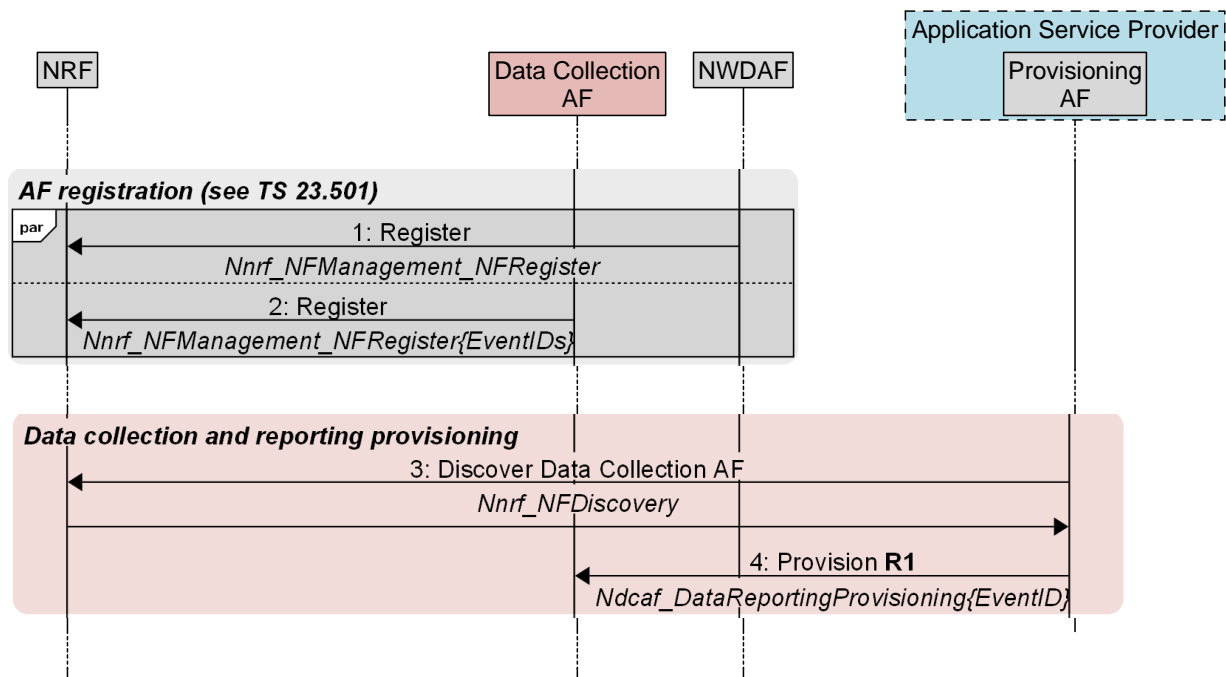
Application Service Provider

NRF

Data Collection AF

NWDAF

Provisioning AF

AF registration (see TS 23.501)

par

1: Register

Nnrf_NFManagement_NFRegister

2: Register

Nnrf_NFManagement_NFRegister{EventIDs}

Data collection and reporting provisioning

3: Discover Data Collection AF

Nnrf_NFDiscovery

4: Provision R1

Ndcaf_DataReportingProvisioning{EventID}